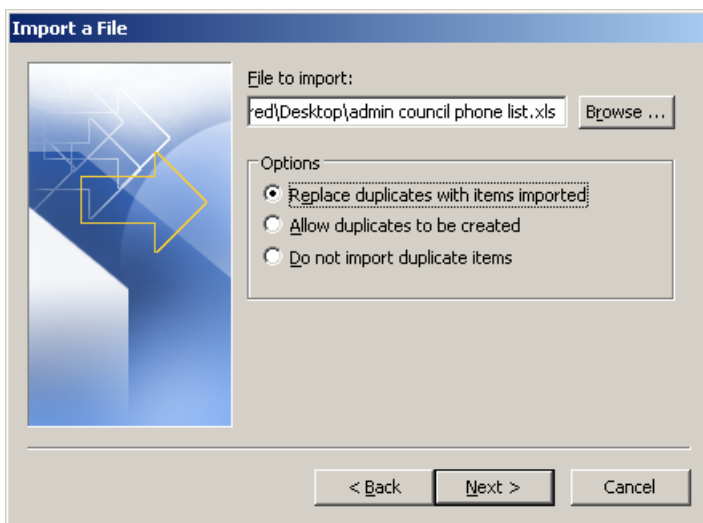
Import a File

File to import:

red\Desktop\admin council phone list.xls

Browse ...

Options

Replace duplicates with items imported

Allow duplicates to be created

Do not import duplicate items

< Back

Next >

Cancel